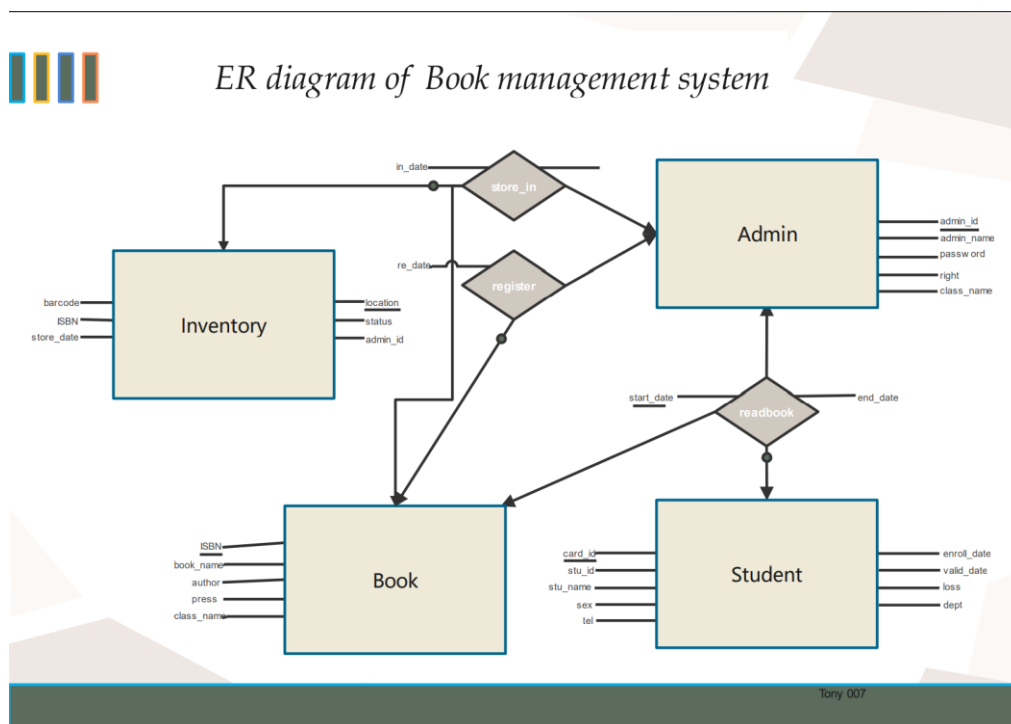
ER diagram of Book management system

in_date
store_in
re_date
register
Admin
admin_id
admin_name
passw ord
right
class_name
barcode
ISBN
store_date
Inventory
location
status
admin_id
start_date
readbook
end_date
ISBN
book_name
author
press
class_name
Book
card_id
stu_id
stu_name
sex
tel
Student
enroll_date
valid_date
loss
dept

Tony 007